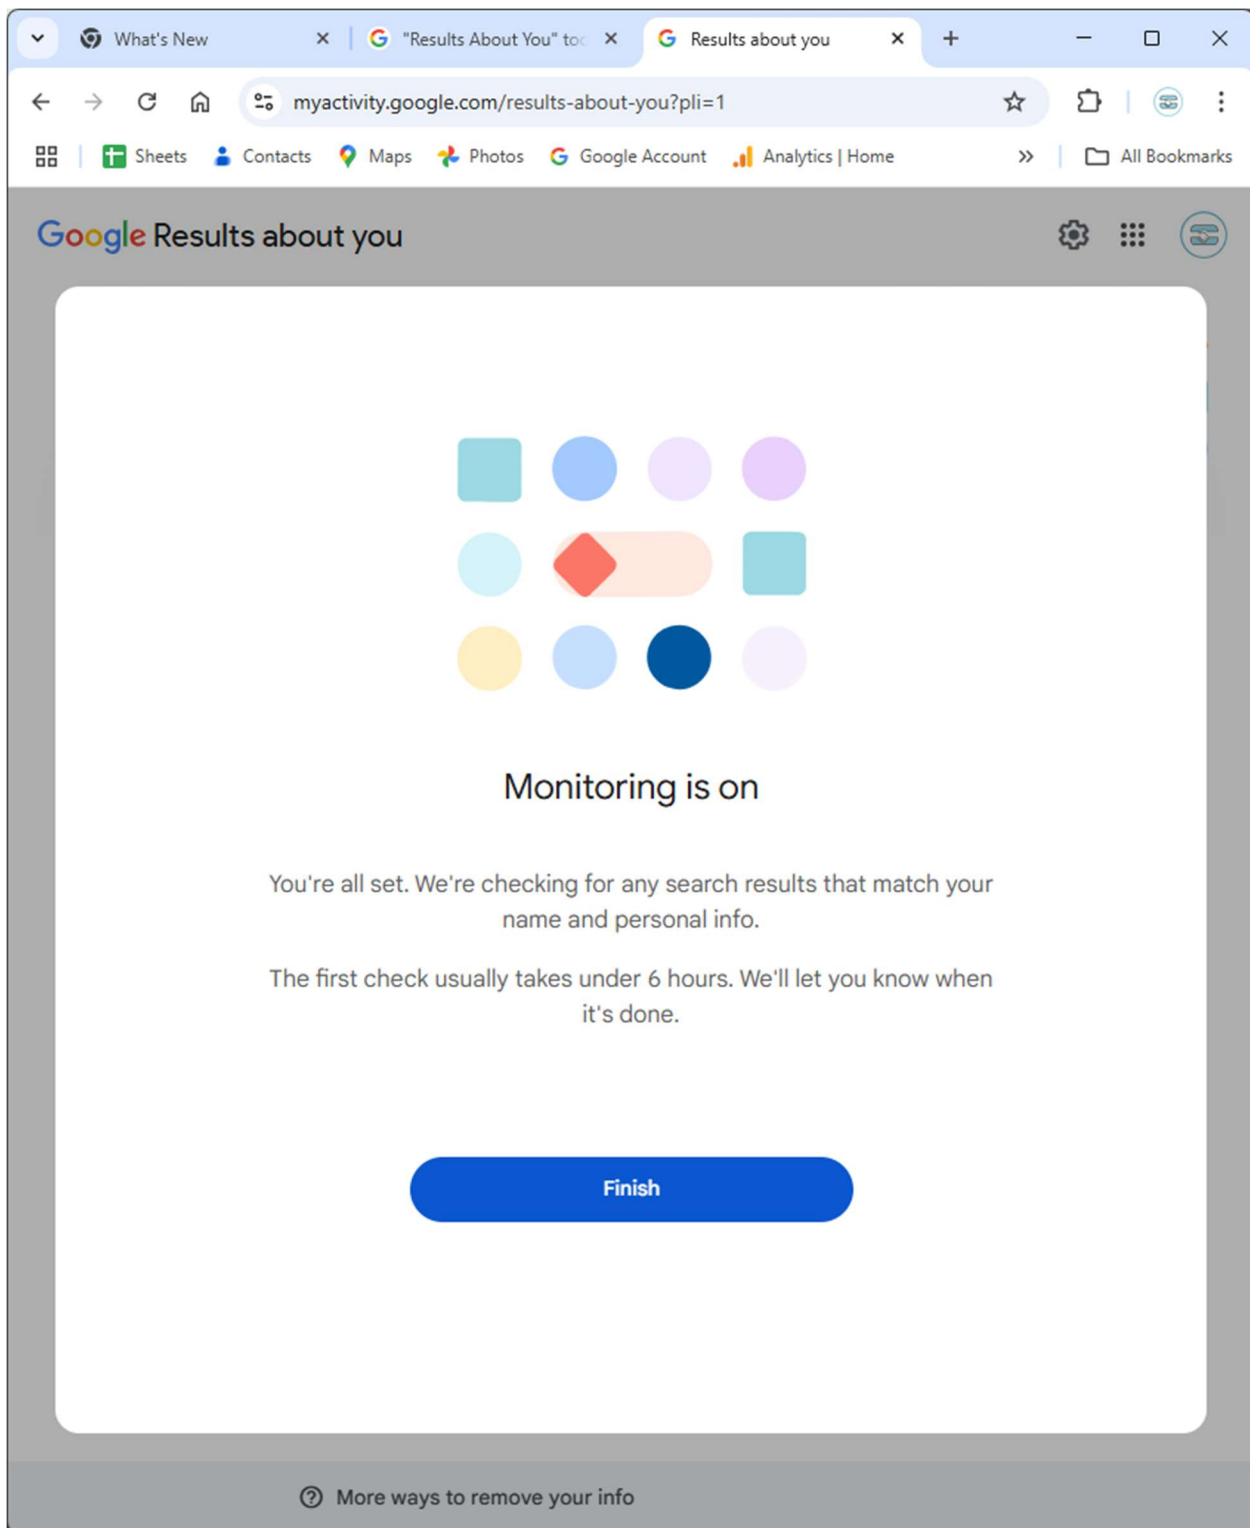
What's New

"Results About You" to

Results about you

myactivity.google.com/results-about-you?pli=1

Sheets Contacts Maps Photos Google Account Analytics | Home

All Bookmarks

Google Results about you

Monitoring is on

You're all set. We're checking for any search results that match your name and personal info.

The first check usually takes under 6 hours. We'll let you know when it's done.

Finish

More ways to remove your info